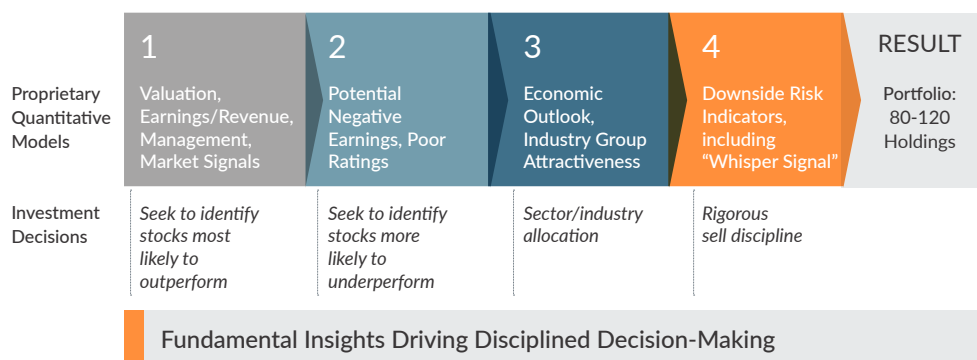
Proprietary Quantitative Models

1
Valuation, Earnings/Revenue, Management, Market Signals

2
Potential Negative Earnings, Poor Ratings

3
Economic Outlook, Industry Group Attractiveness

4
Downside Risk Indicators, including "Whisper Signal"

RESULT
Portfolio: 80-120 Holdings

Investment Decisions

Seek to identify stocks most likely to outperform

Seek to identify stocks more likely to underperform

Sector/industry allocation

Rigorous sell discipline

Fundamental Insights Driving Disciplined Decision-Making